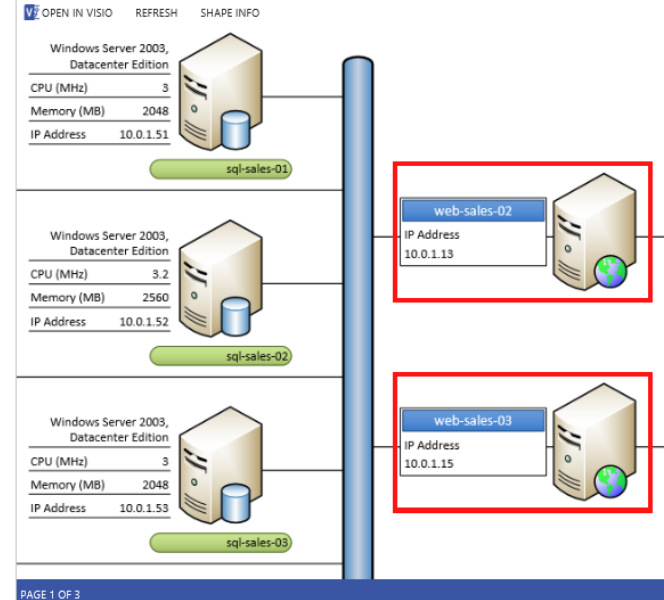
OPEN IN VISIO REFRESH SHAPE INFO

Windows Server 2003, Datacenter Edition

| CPU (MHz) | 3 |
|---|---|
| Memory (MB) | 2048 |
| IP Address | 10.0.1.51 |

sql-sales-01

Windows Server 2003, Datacenter Edition

| CPU (MHz) | 3.2 |
|---|---|
| Memory (MB) | 2560 |
| IP Address | 10.0.1.52 |

sql-sales-02

Windows Server 2003, Datacenter Edition

| CPU (MHz) | 3 |
|---|---|
| Memory (MB) | 2048 |
| IP Address | 10.0.1.53 |

sql-sales-03

web-sales-02
IP Address
10.0.1.13

web-sales-03
IP Address
10.0.1.15

PAGE 1 OF 3